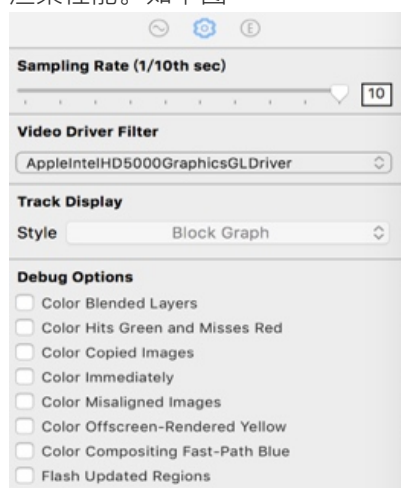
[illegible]

Sampling Rate (1/10th sec)

10

Video Driver Filter

AppleIntelHD5000GraphicsGLDriver

Track Display

Style Block Graph

Debug Options

Color Blended Layers

Color Hits Green and Misses Red

Color Copied Images

Color Immediately

Color Misaligned Images

Color Offscreen-Rendered Yellow

Color Compositing Fast-Path Blue

Flash Updated Regions